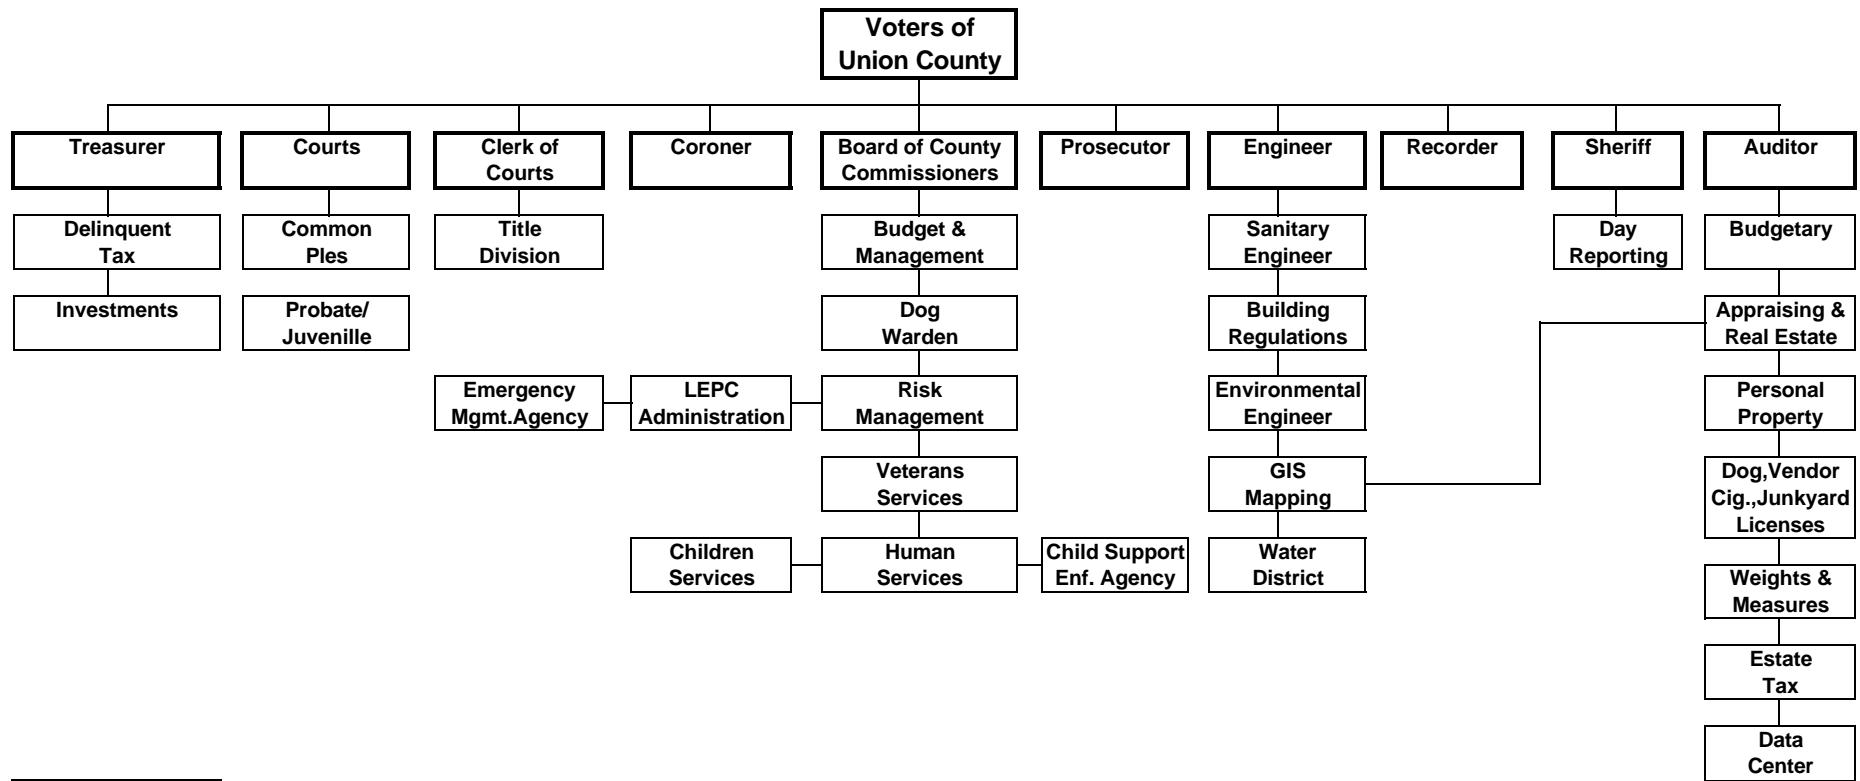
Voters of Union County

Treasurer

Delinquent Tax

Investments

Courts

Common Ples

Probate/ Juvenille

Clerk of Courts

Title Division

Coroner

Board of County Commissioners

Budget & Management

Dog Warden

Risk Management

LEPC Administration

Emergency Mgmt.Agency

Veterans Services

Human Services

Children Services

Child Support Enf. Agency

Prosecutor

Engineer

Sanitary Engineer

Building Regulations

Environmental Engineer

GIS Mapping

Water District

Recorder

Sheriff

Day Reporting

Auditor

Budgetary

Appraising & Real Estate

Personal Property

Dog,Vendor Cig.,Junkyard Licenses

Weights & Measures

Estate Tax

Data Center